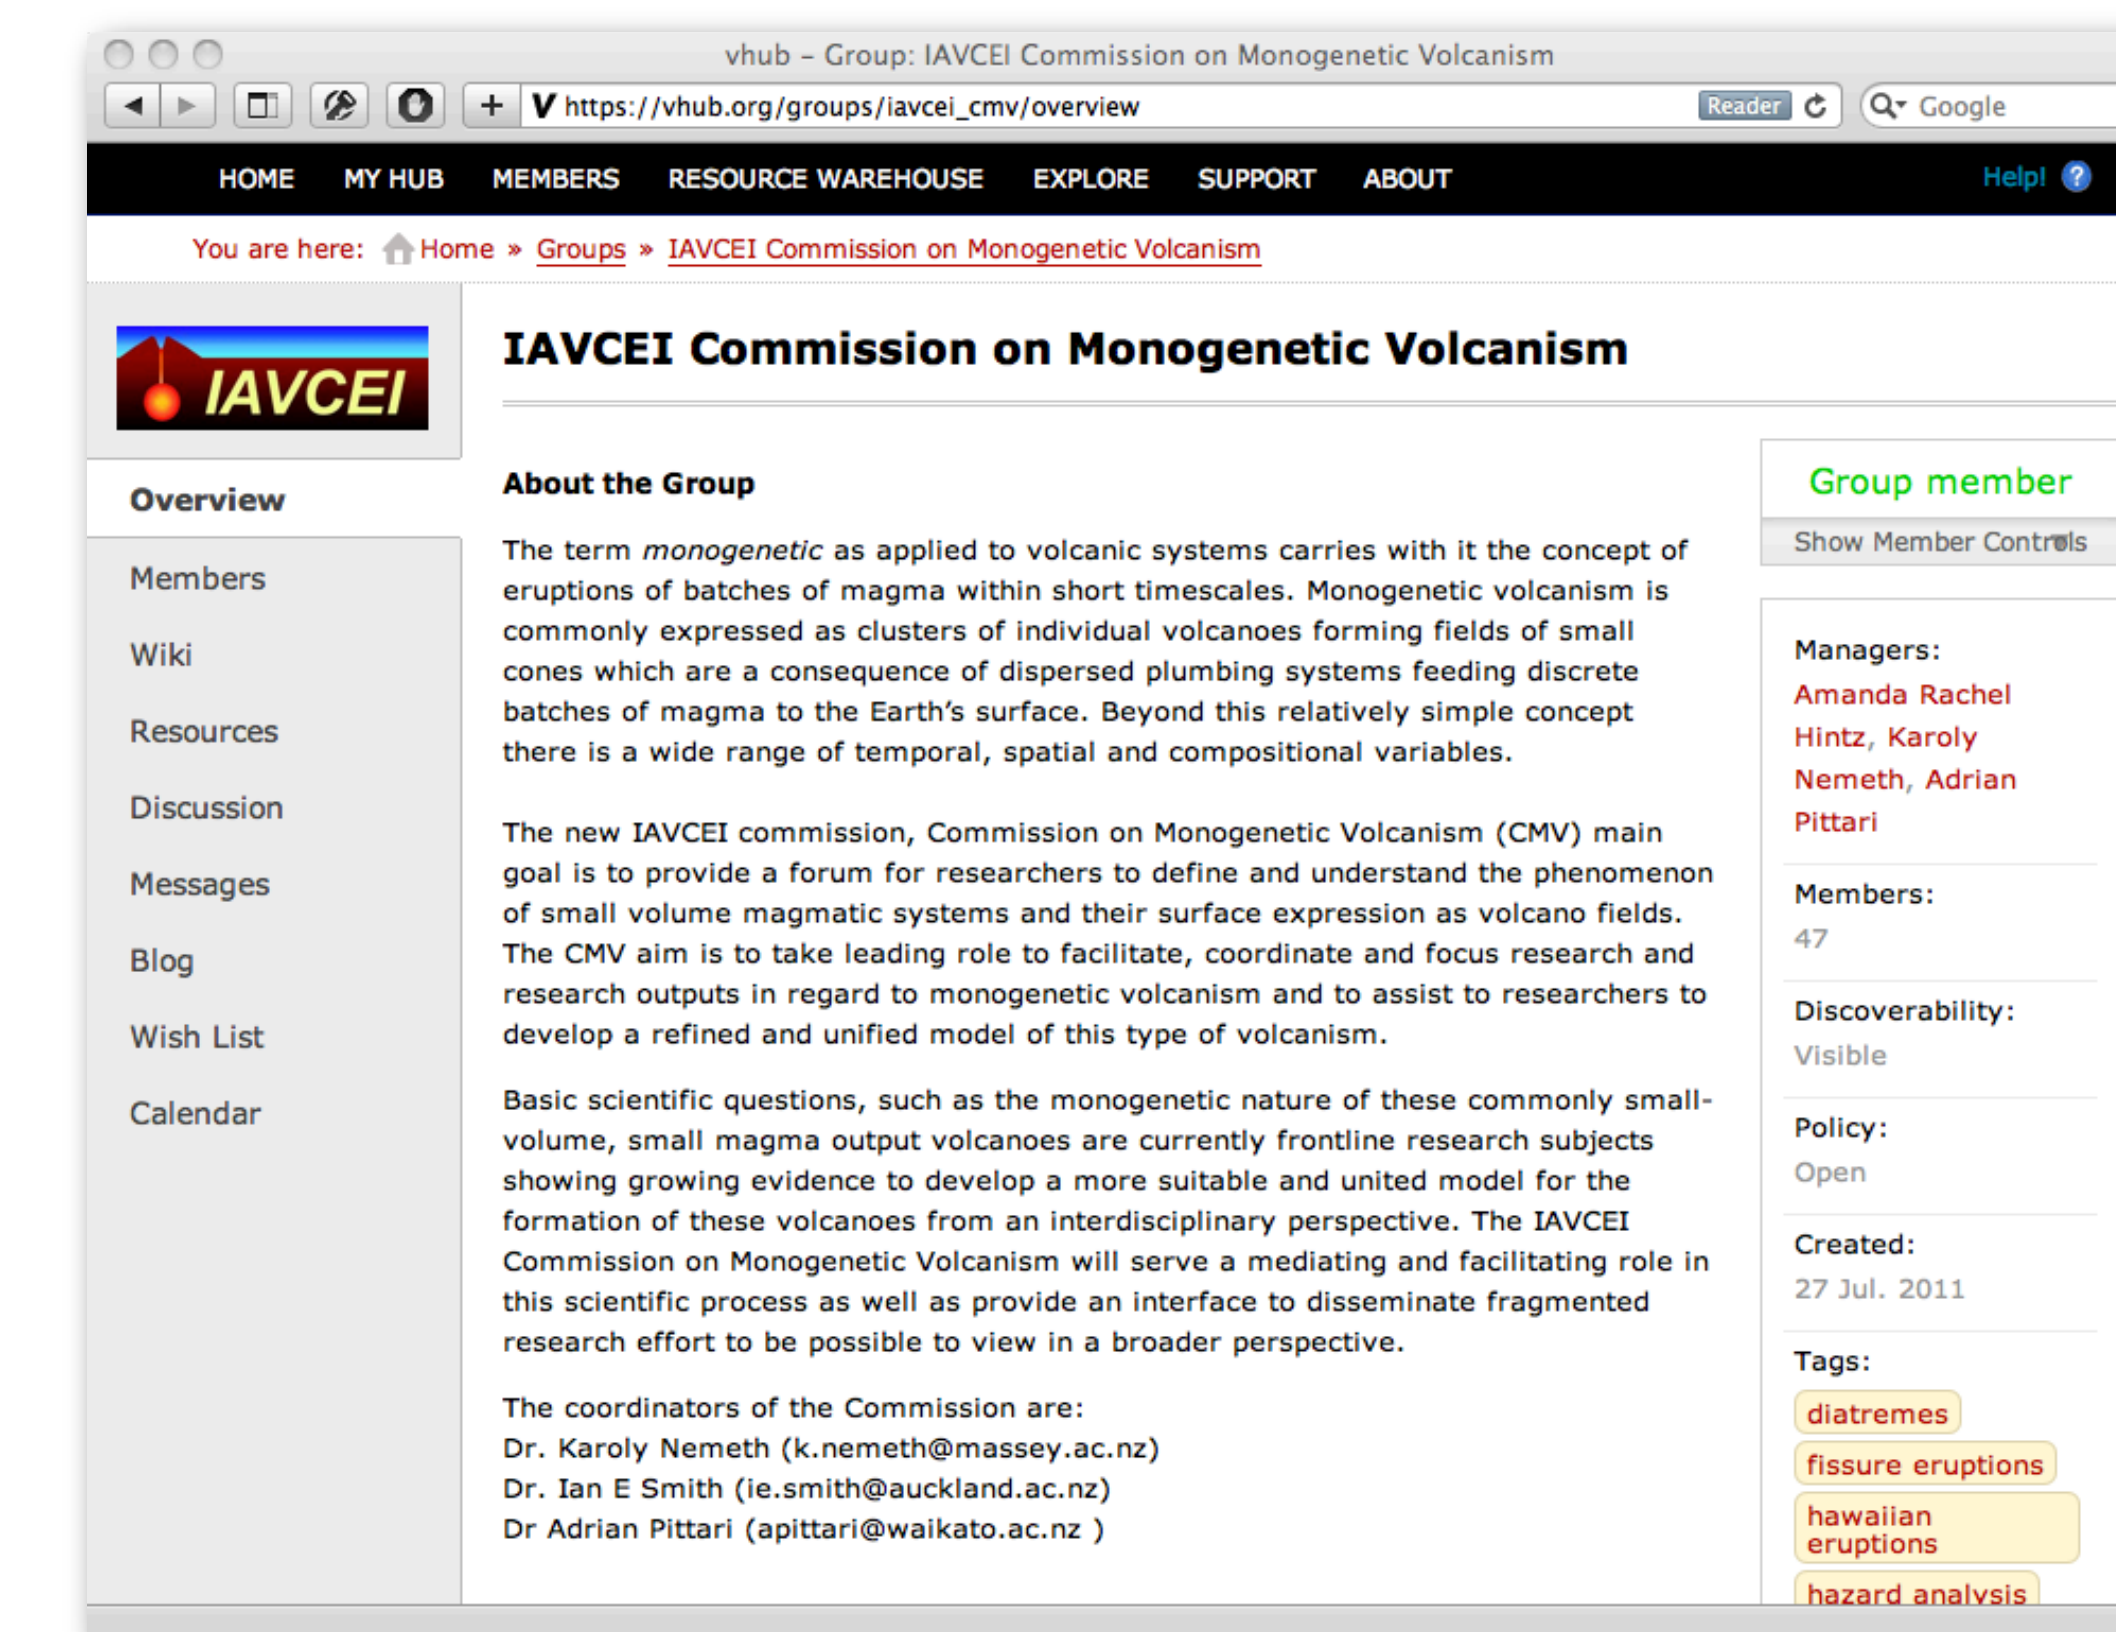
vhub – Group: IAVCEI Commission on Monogenetic Volcanism

https://vhub.org/groups/iavcei_cmv/overview

Reader

Google

HOME MY HUB MEMBERS RESOURCE WAREHOUSE EXPLORE SUPPORT ABOUT

Help!

You are here: Home » Groups » IAVCEI Commission on Monogenetic Volcanism

IAVCEI

Overview

Members

Wiki

Resources

Discussion

Messages

Blog

Wish List

Calendar

IAVCEI Commission on Monogenetic Volcanism

About the Group

The term *monogenetic* as applied to volcanic systems carries with it the concept of eruptions of batches of magma within short timescales. Monogenetic volcanism is commonly expressed as clusters of individual volcanoes forming fields of small cones which are a consequence of dispersed plumbing systems feeding discrete batches of magma to the Earth's surface. Beyond this relatively simple concept there is a wide range of temporal, spatial and compositional variables.

The new IAVCEI commission, Commission on Monogenetic Volcanism (CMV) main goal is to provide a forum for researchers to define and understand the phenomenon of small volume magmatic systems and their surface expression as volcano fields. The CMV aim is to take leading role to facilitate, coordinate and focus research and research outputs in regard to monogenetic volcanism and to assist to researchers to develop a refined and unified model of this type of volcanism.

Basic scientific questions, such as the monogenetic nature of these commonly small-volume, small magma output volcanoes are currently frontline research subjects showing growing evidence to develop a more suitable and united model for the formation of these volcanoes from an interdisciplinary perspective. The IAVCEI Commission on Monogenetic Volcanism will serve a mediating and facilitating role in this scientific process as well as provide an interface to disseminate fragmented research effort to be possible to view in a broader perspective.

The coordinators of the Commission are:
Dr. Karoly Nemeth (k.nemeth@massey.ac.nz)
Dr. Ian E Smith (ie.smith@auckland.ac.nz)
Dr Adrian Pittari (apittari@waikato.ac.nz )

Group member

Show Member Controls

Managers:
Amanda Rachel Hintz, Karoly Nemeth, Adrian Pittari

Members:
47

Discoverability:
Visible

Policy:
Open

Created:
27 Jul. 2011

Tags:
diatremes
fissure eruptions
hawaiian eruptions
hazard analysis